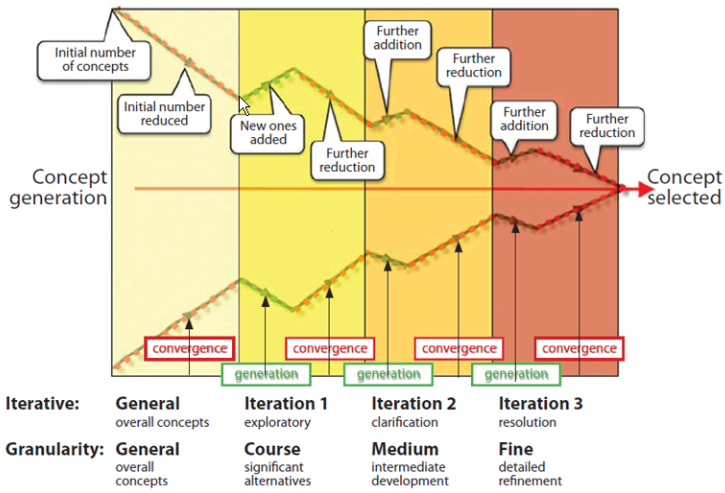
Initial number of concepts

Initial number reduced

New ones added

Further reduction

Further addition

Further reduction

Further addition

Further reduction

Concept generation

Concept selected

convergence

convergence

convergence

convergence

generation

generation

generation

| Iterative: | General overall concepts | Iteration 1 exploratory | Iteration 2 clarification | Iteration 3 resolution |
|---|---|---|---|---|
| Granularity: | General overall concepts | Course significant alternatives | Medium intermediate development | Fine detailed refinement |